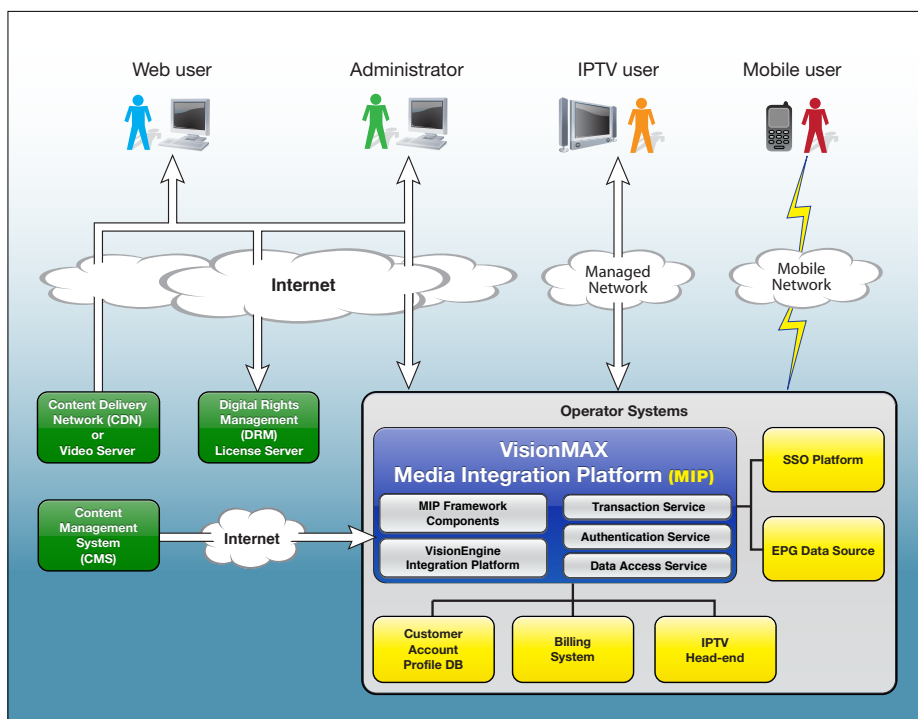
Web user

Administrator

IPTV user

Mobile user

Internet

Managed Network

Mobile Network

Content Delivery Network (CDN) or Video Server

Digital Rights Management (DRM) License Server

Operator Systems

VisionMAX Media Integration Platform (MIP)

MIP Framework Components

VisionEngine Integration Platform

Transaction Service

Authentication Service

Data Access Service

SSO Platform

EPG Data Source

Content Management System (CMS)

Internet

Customer Account Profile DB

Billing System

IPTV Head-end